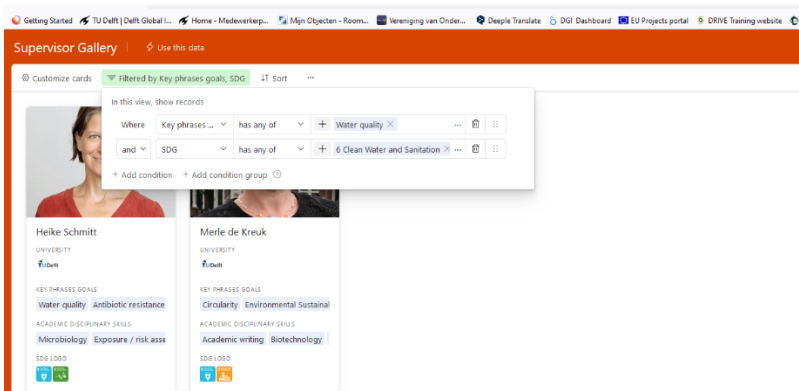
Getting Started TU Delft | Delft Global I... Home - Medewerkerp... Mijn Objecten - Room... Vereniging van Onder... Deeple Translate DGI Dashboard EU Projects portal DRIVE Training website

Supervisor Gallery | Use this data

Customize cards Filtered by Key phrases goals, SDG Sort ···

In this view, show records

| Where | Key phrases ... | has any of | + Water quality × | ··· |
|---|---|---|---|---|
| and | SDG | has any of | + 6 Clean Water and Sanitation × | ··· |

+ Add condition + Add condition group

Heike Schmitt
UNIVERSITY
TU Delft
KEY PHRASES GOALS
Water quality Antibiotic resistance
ACADEMIC DISCIPLINARY SKILLS
Microbiology Exposure / risk asse
SDG LOGO

Merle de Kreuk
UNIVERSITY
TU Delft
KEY PHRASES GOALS
Circularity Environmental Sustainal
ACADEMIC DISCIPLINARY SKILLS
Academic writing Biotechnology
SDG LOGO